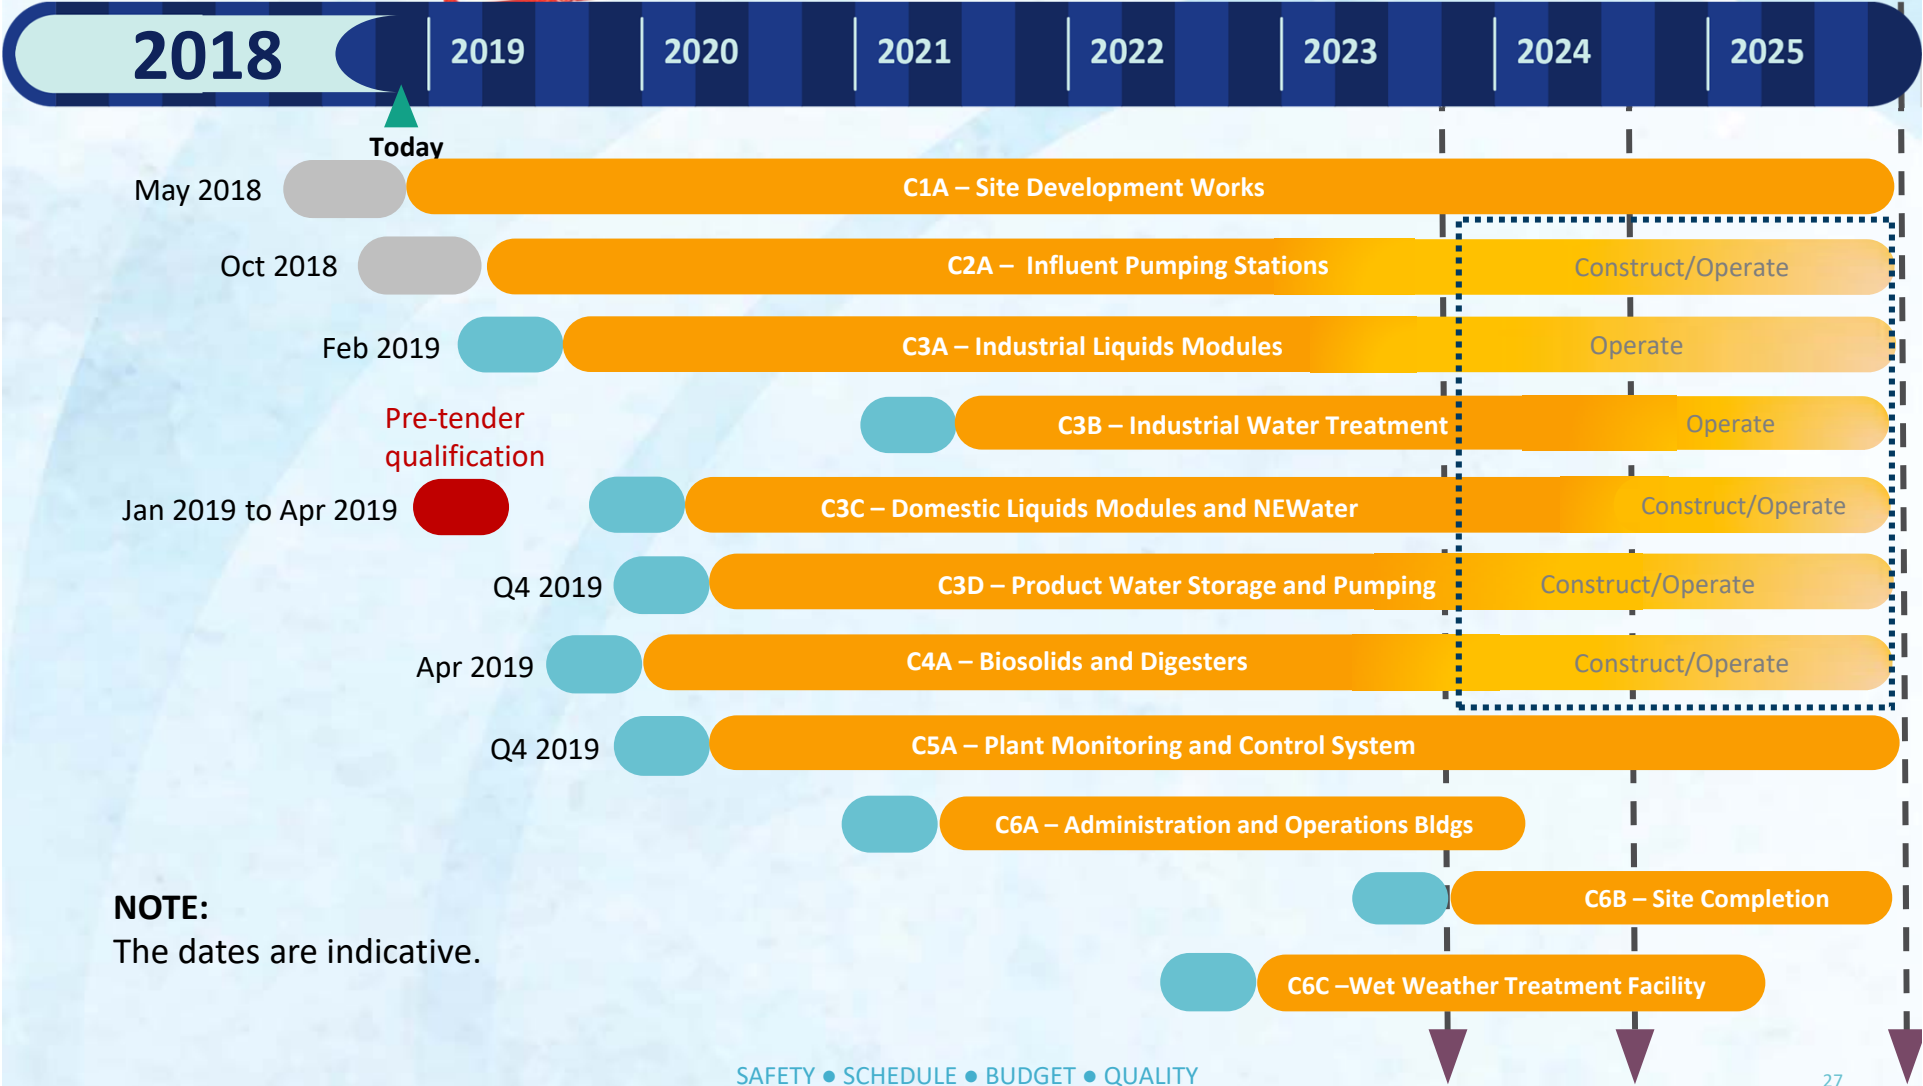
2018 2019 2020 2021 2022 2023 2024 2025

Today

May 2018 C1A – Site Development Works

Oct 2018 C2A – Influent Pumping Stations Construct/Operate

Feb 2019 C3A – Industrial Liquids Modules Operate

Pre-tender qualification

C3B – Industrial Water Treatment Operate

Jan 2019 to Apr 2019 C3C – Domestic Liquids Modules and NEWater Construct/Operate

Q4 2019 C3D – Product Water Storage and Pumping Construct/Operate

Apr 2019 C4A – Biosolids and Digesters Construct/Operate

Q4 2019 C5A – Plant Monitoring and Control System

C6A – Administration and Operations Bldgs

NOTE:
The dates are indicative.

C6B – Site Completion

C6C –Wet Weather Treatment Facility

SAFETY ● SCHEDULE ● BUDGET ● QUALITY

27